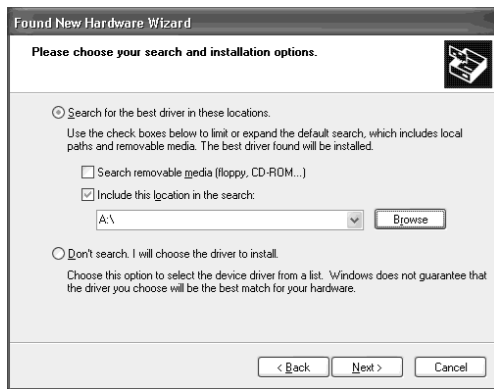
Found New Hardware Wizard

Please choose your search and installation options.

Search for the best driver in these locations.

Use the check boxes below to limit or expand the default search, which includes local paths and removable media. The best driver found will be installed.

Search removable media (floppy, CD-ROM...)

Include this location in the search:

A:\

Browse

Don't search. I will choose the driver to install.

Choose this option to select the device driver from a list. Windows does not guarantee that the driver you choose will be the best match for your hardware.

< Back

Next >

Cancel